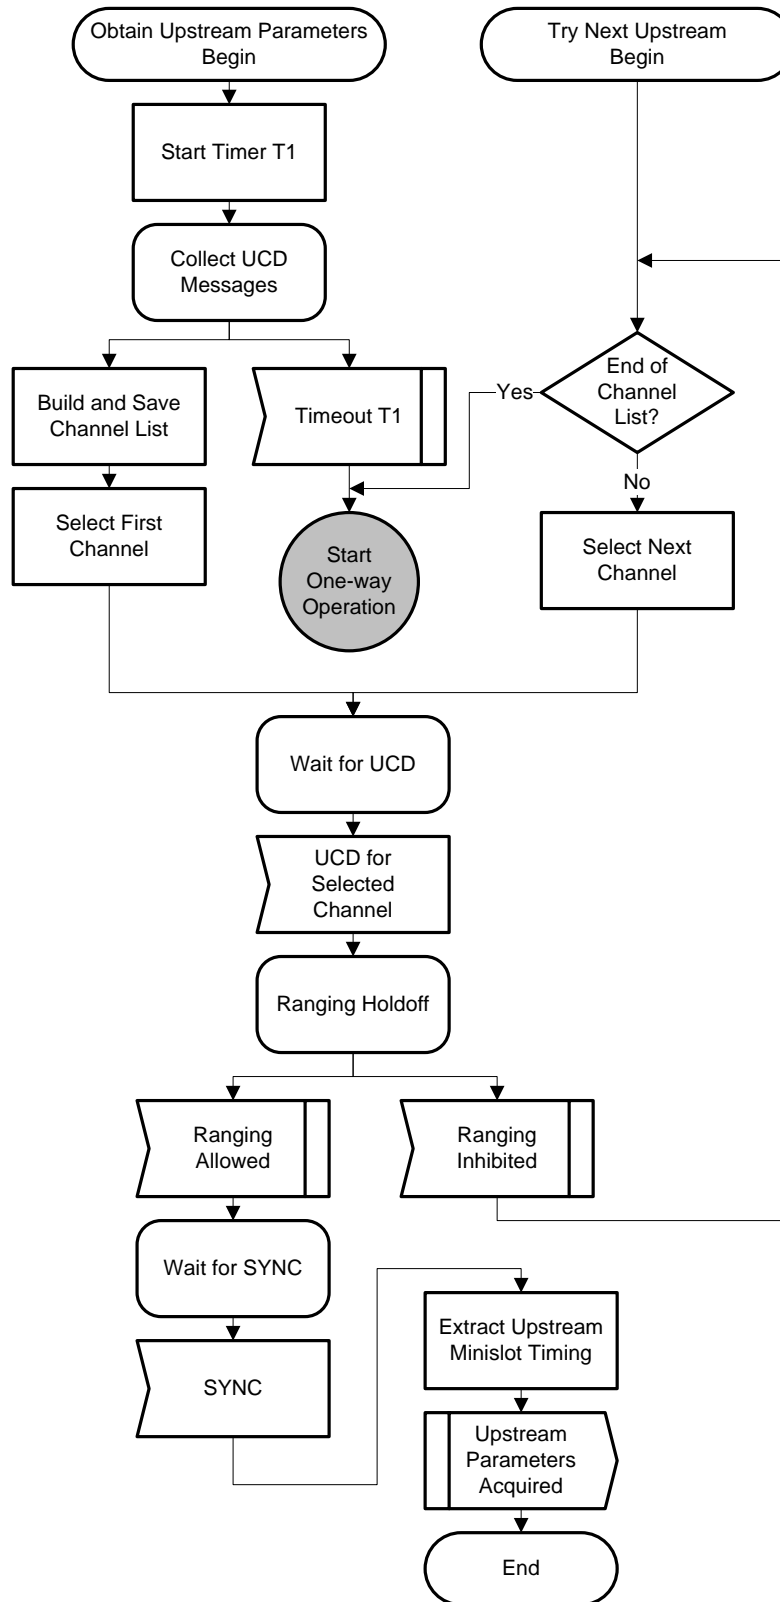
Obtain Upstream Parameters Begin

Start Timer T1

Collect UCD Messages

Build and Save Channel List

Select First Channel

Timeout T1

Start One-way Operation

Try Next Upstream Begin

End of Channel List?

Yes

No

Select Next Channel

Wait for UCD

UCD for Selected Channel

Ranging Holdoff

Ranging Allowed

Ranging Inhibited

Wait for SYNC

SYNC

Extract Upstream Minislot Timing

Upstream Parameters Acquired

End